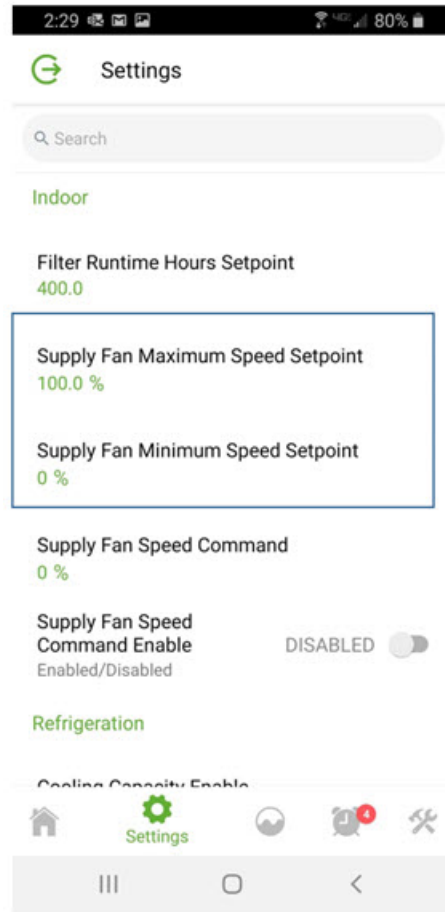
2:29 80%

Settings

Search

Indoor

Filter Runtime Hours Setpoint
400.0

Supply Fan Maximum Speed Setpoint
100.0 %

Supply Fan Minimum Speed Setpoint
0 %

Supply Fan Speed Command
0 %

Supply Fan Speed Command Enable
Enabled/Disabled
DISABLED

Refrigeration

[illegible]

Settings

4